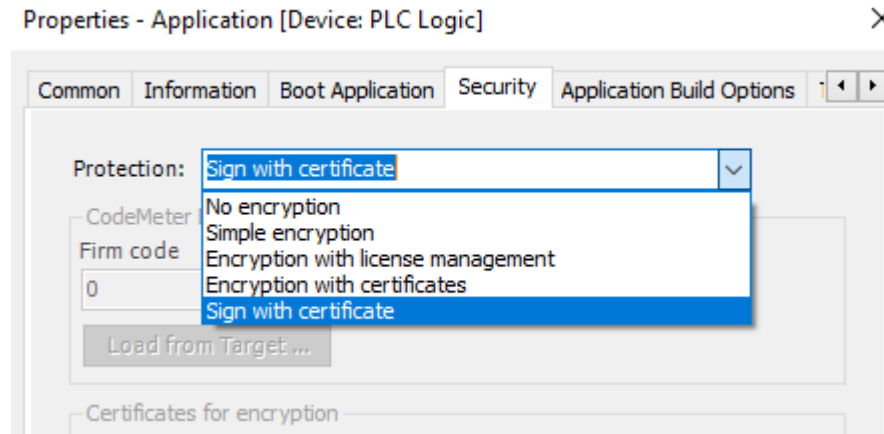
Properties - Application [Device: PLC Logic]

Common | Information | Boot Application | Security | Application Build Options

Protection: Sign with certificate

No encryption
Simple encryption
Encryption with license management
Encryption with certificates
Sign with certificate

CodeMeter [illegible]
Firm code
0

Load from Target ...

Certificates for encryption